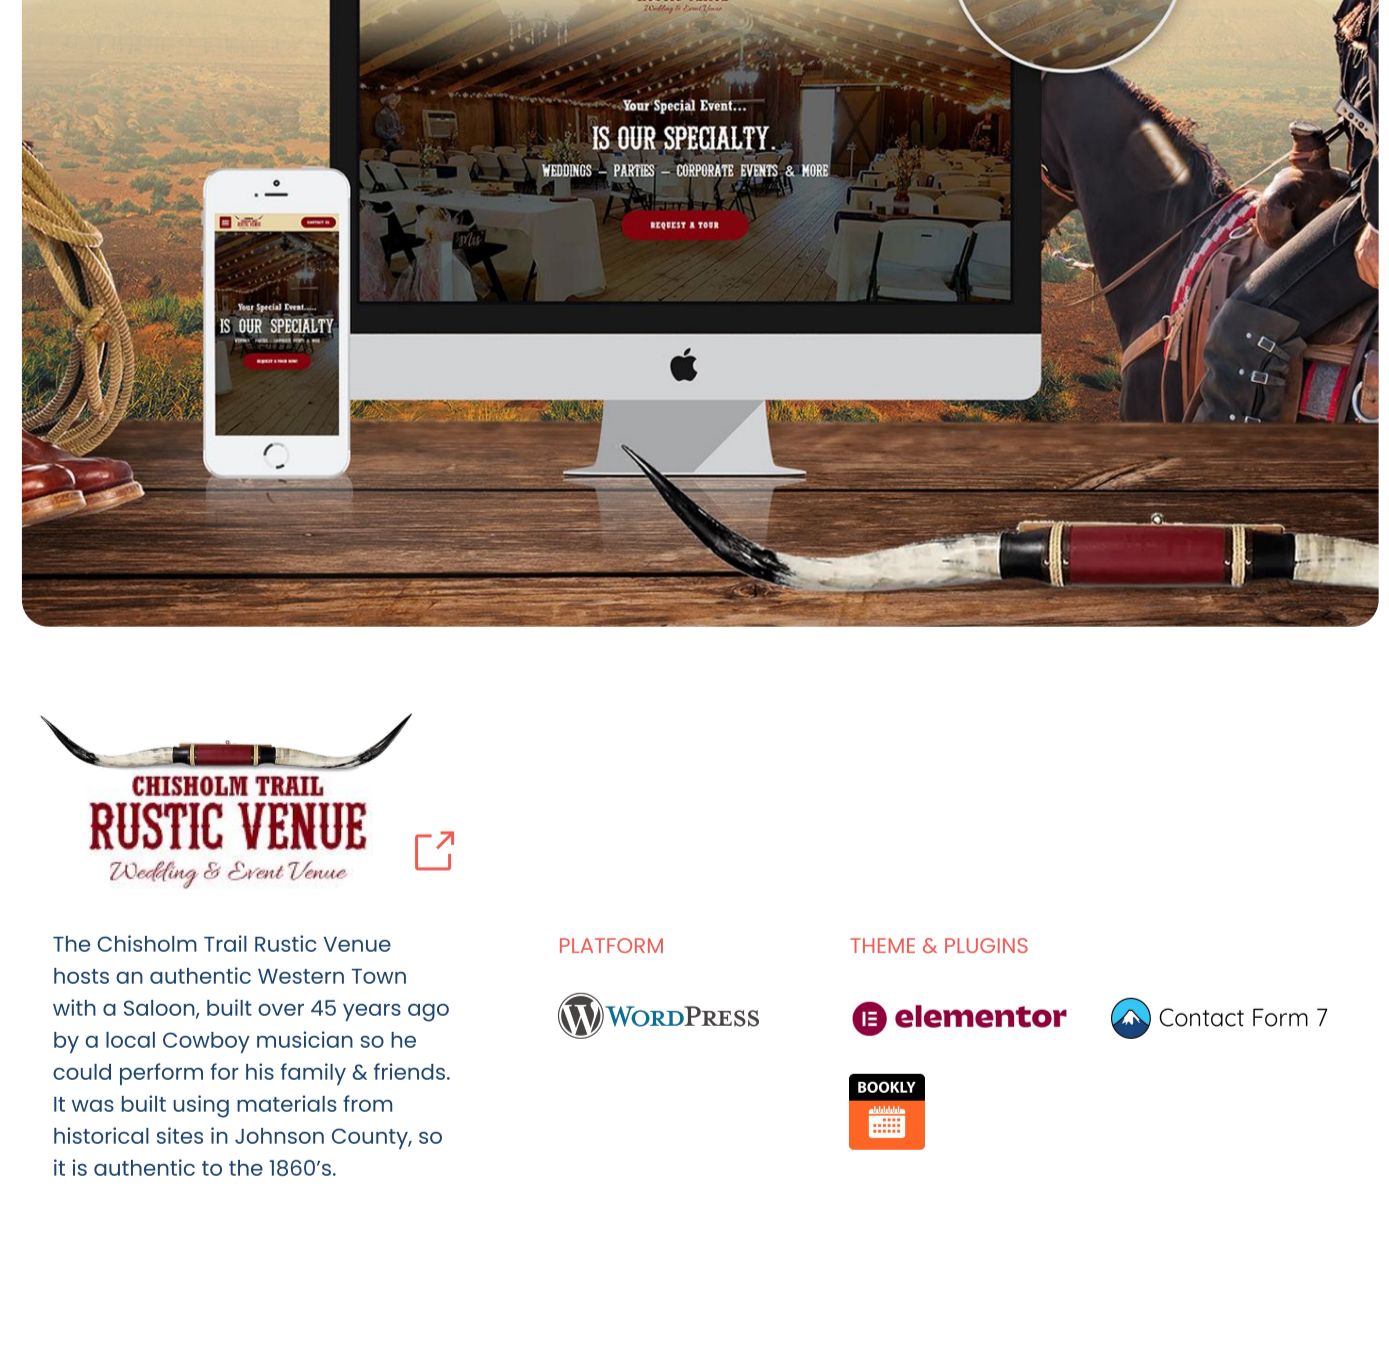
Your Special Event...
IS OUR SPECIALTY.
WEDDINGS – PARTIES – CORPORATE EVENTS & MORE
REQUEST A TOUR

Your Special Event...
IS OUR SPECIALTY

CHISHOLM TRAIL
RUSTIC VENUE
Wedding & Event Venue

The Chisholm Trail Rustic Venue hosts an authentic Western Town with a Saloon, built over 45 years ago by a local Cowboy musician so he could perform for his family & friends. It was built using materials from historical sites in Johnson County, so it is authentic to the 1860's.

PLATFORM

WordPress

THEME & PLUGINS

elementor

Contact Form 7

BOOKLY